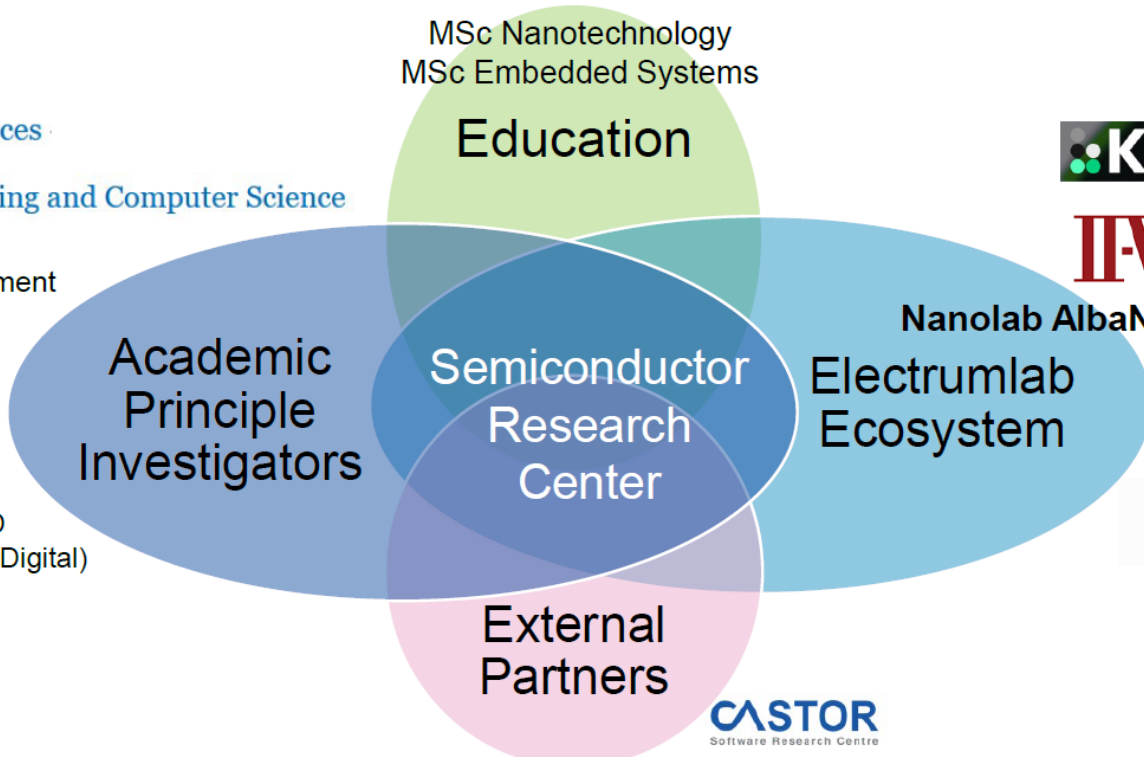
MSc Nanotechnology
MSc Embedded Systems

Education

ces

ing and Computer Science

ment

)

(Digital)

Academic Principle Investigators

Semiconductor Research Center

Nanolab AlbaN

Electrumlab Ecosystem

External Partners

CASTOR
Software Research Centre